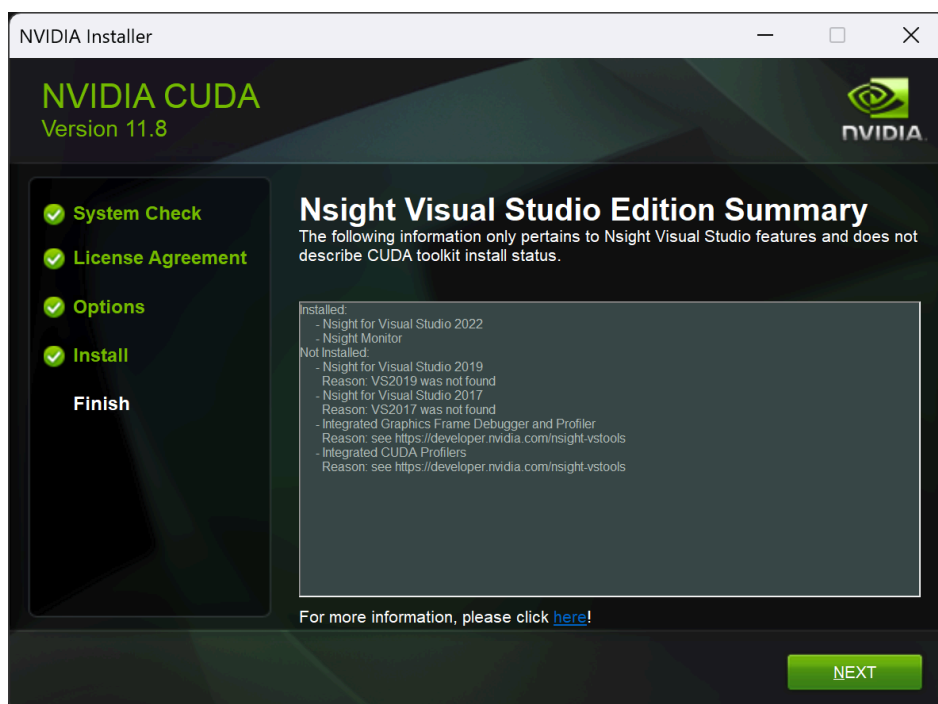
NVIDIA Installer

NVIDIA CUDA
Version 11.8

NVIDIA

System Check
License Agreement
Options
Install
Finish

Nsight Visual Studio Edition Summary

The following information only pertains to Nsight Visual Studio features and does not describe CUDA toolkit install status.

Installed:
- Nsight for Visual Studio 2022
- Nsight Monitor
Not Installed:
- Nsight for Visual Studio 2019
Reason: VS2019 was not found
- Nsight for Visual Studio 2017
Reason: VS2017 was not found
- Integrated Graphics Frame Debugger and Profiler
Reason: see https://developer.nvidia.com/nsight-vstools
- Integrated CUDA Profilers
Reason: see https://developer.nvidia.com/nsight-vstools

For more information, please click here!

NEXT